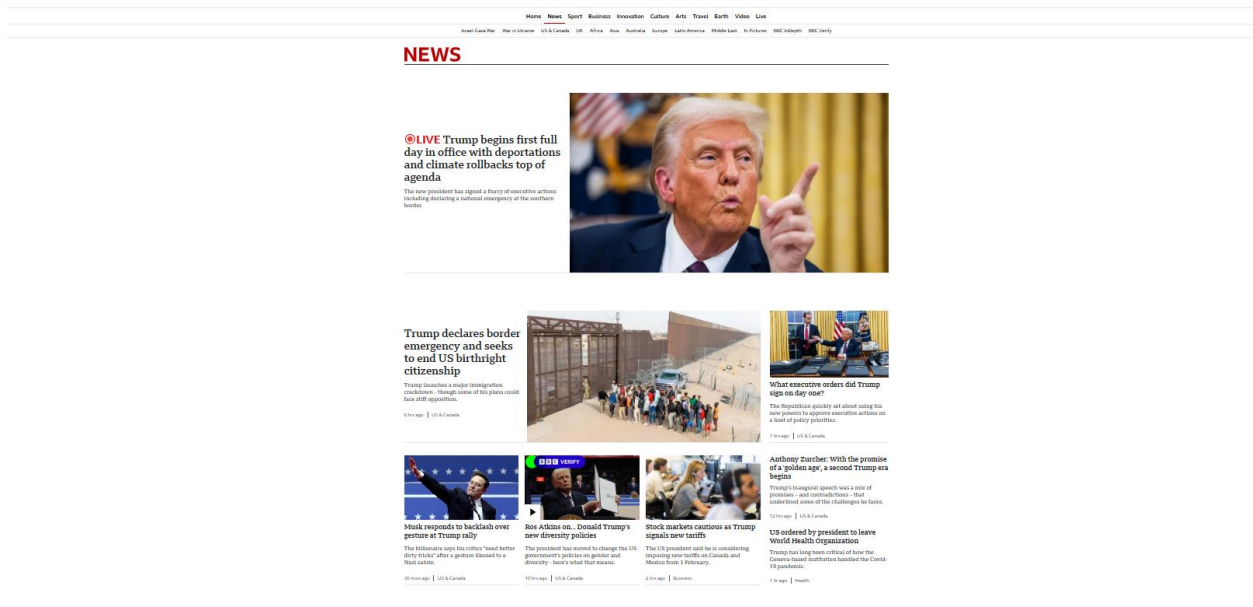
Home News Sport Business Innovation Culture Arts Travel Earth Video Live

Israel-Gaza War War in Ukraine US & Canada UK Africa Asia Australia Europe Latin America Middle East In Pictures BBC InDepth BBC Verify

NEWS

LIVE Trump begins first full day in office with deportations and climate rollbacks top of agenda

The new president has signed a flurry of executive actions including declaring a national emergency at the southern border.

Trump declares border emergency and seeks to end US birthright citizenship

Trump launches a major immigration crackdown - though some of his plans could face stiff opposition.

5 hrs ago | US & Canada

What executive orders did Trump sign on day one?

The Republican quickly set about using his new powers to approve executive actions on a host of policy priorities.

7 hrs ago | US & Canada

Anthony Zurcher: With the promise of a 'golden age', a second Trump era begins

Trump's inaugural speech was a mix of promises – and contradictions – that underlined some of the challenges he faces.

12 hrs ago | US & Canada

US ordered by president to leave World Health Organization

Trump has long been critical of how the Geneva-based institution handled the Covid-19 pandemic.

1 hr ago | Health

Musk responds to backlash over gesture at Trump rally

The billionaire says his critics "need better dirty tricks" after a gesture likened to a Nazi salute.

30 mins ago | US & Canada

BBC VERIFY

Ros Atkins on... Donald Trump's new diversity policies

The president has moved to change the US government's policies on gender and diversity - here's what that means.

10 hrs ago | US & Canada

Stock markets cautious as Trump signals new tariffs

The US president said he is considering imposing new tariffs on Canada and Mexico from 1 February.

2 hrs ago | Business